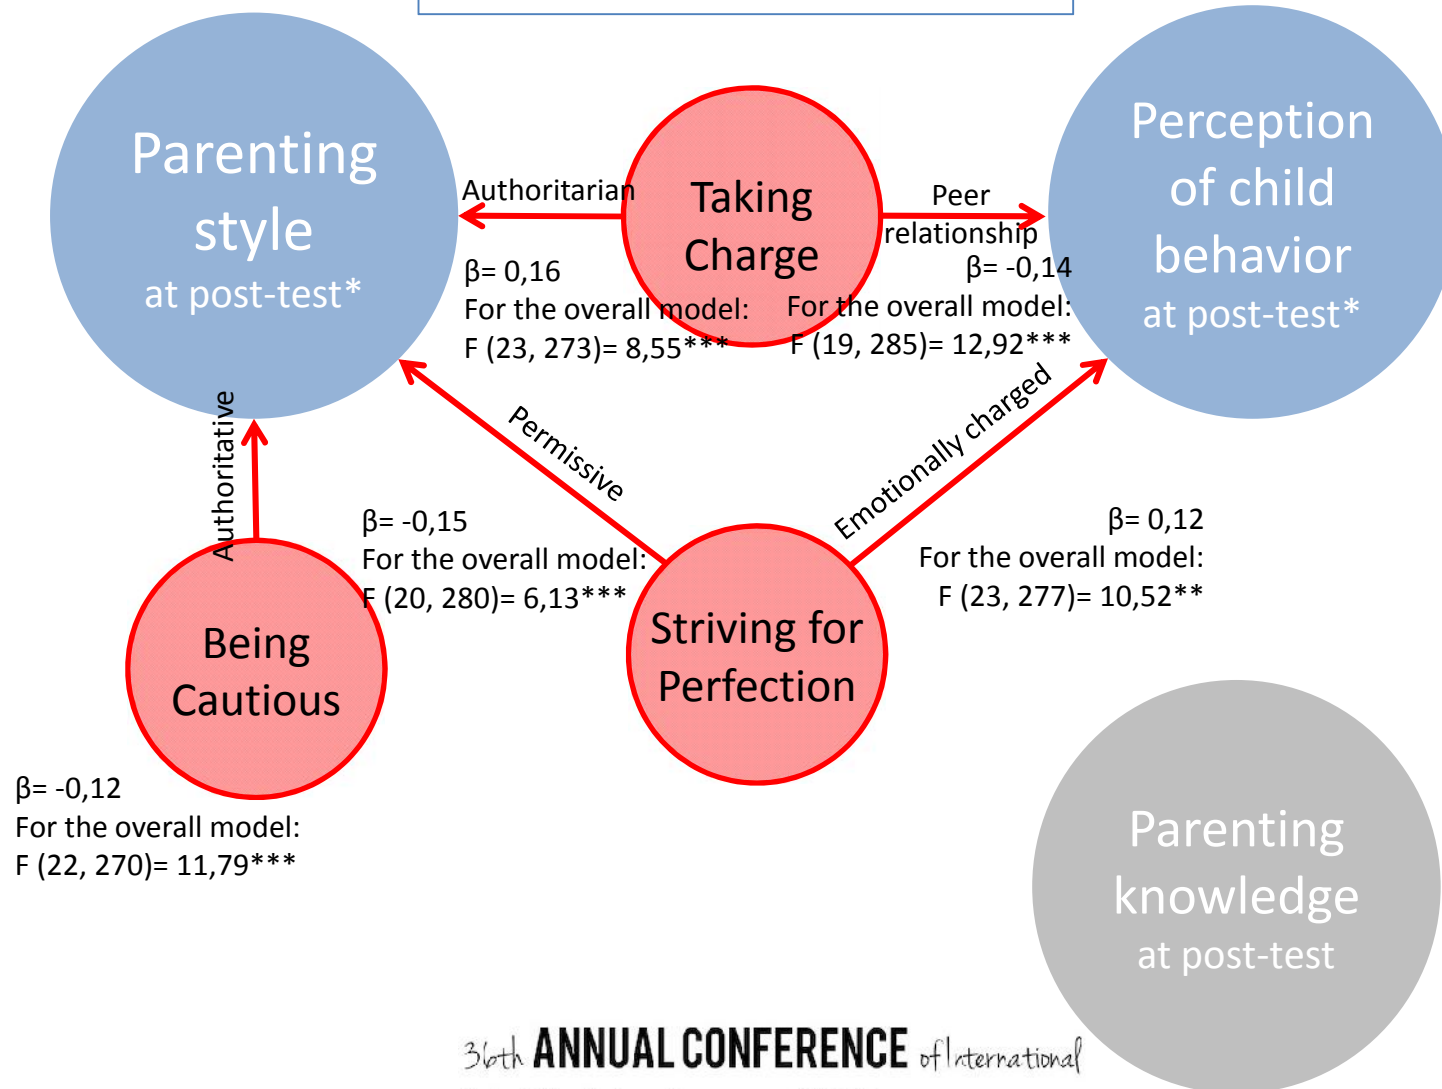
Parenting style
at post-test*

Authoritarian

Taking Charge

Peer relationship

Perception of child behavior
at post-test*

β= 0,16
For the overall model:
F (23, 273)= 8,55***

β= -0,14
For the overall model:
F (19, 285)= 12,92***

Authoritative

Permissive

Emotionally charged

β= -0,15
For the overall model:
F (20, 280)= 6,13***

β= 0,12
For the overall model:
F (23, 277)= 10,52**

Being Cautious

Striving for Perfection

β= -0,12
For the overall model:
F (22, 270)= 11,79***

Parenting knowledge
at post-test

36th ANNUAL CONFERENCE of International